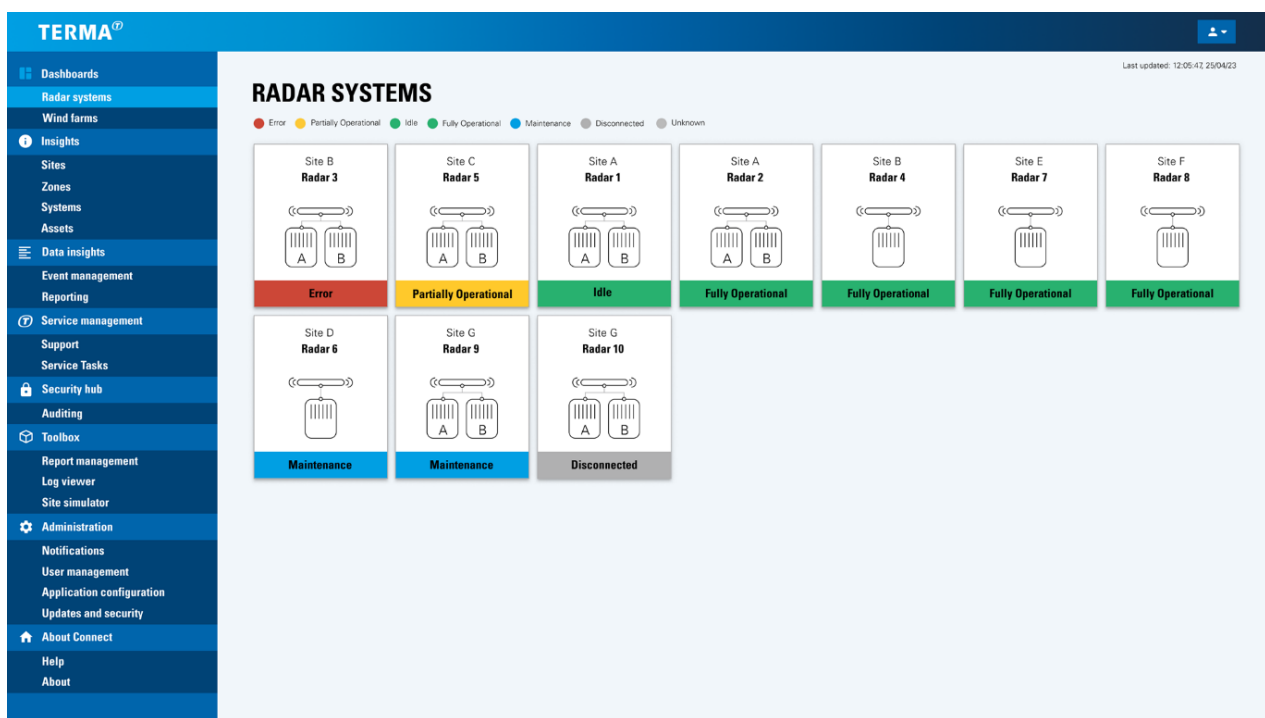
TERMA

Dashboards
Radar systems
Wind farms
Insights
Sites
Zones
Systems
Assets
Data insights
Event management
Reporting
Service management
Support
Service Tasks
Security hub
Auditing
Toolbox
Report management
Log viewer
Site simulator
Administration
Notifications
User management
Application configuration
Updates and security
About Connect
Help
About

Last updated: 12:05:47, 25/04/23

RADAR SYSTEMS

Error Partially Operational Idle Fully Operational Maintenance Disconnected Unknown

Site B
Radar 3
A B
Error

Site C
Radar 5
A B
Partially Operational

Site A
Radar 1
A B
Idle

Site A
Radar 2
A B
Fully Operational

Site B
Radar 4
Fully Operational

Site E
Radar 7
Fully Operational

Site F
Radar 8
Fully Operational

Site D
Radar 6
Maintenance

Site G
Radar 9
A B
Maintenance

Site G
Radar 10
A B
Disconnected